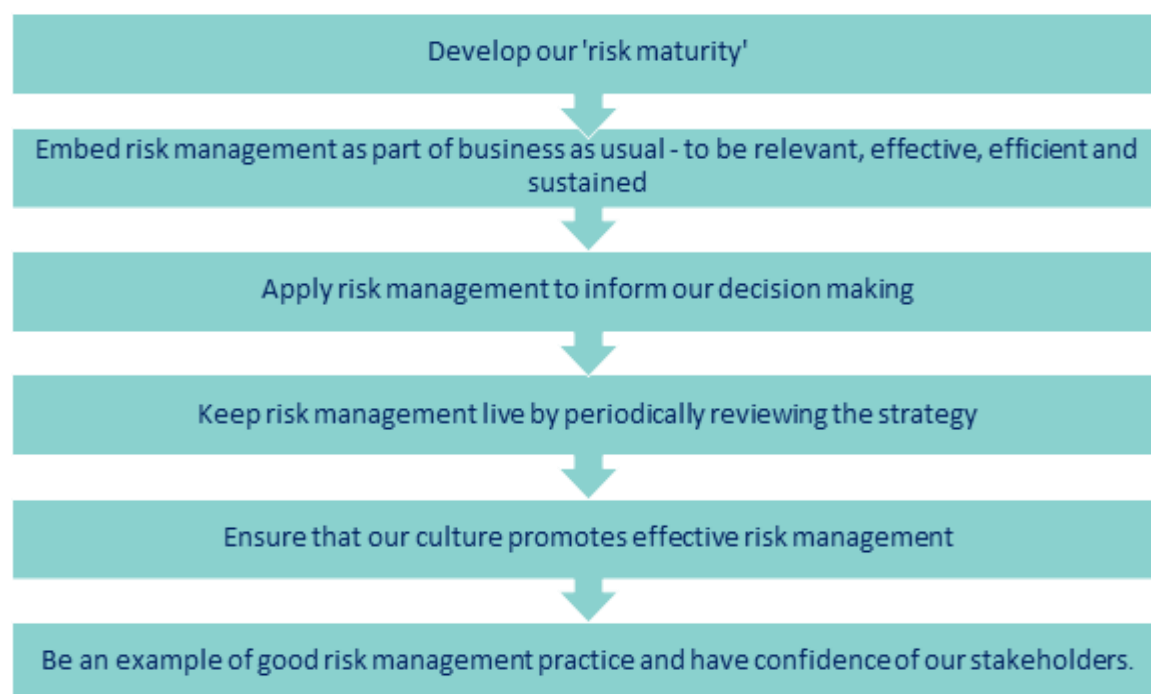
Develop our 'risk maturity'

Embed risk management as part of business as usual - to be relevant, effective, efficient and sustained

Apply risk management to inform our decision making

Keep risk management live by periodically reviewing the strategy

Ensure that our culture promotes effective risk management

Be an example of good risk management practice and have confidence of our stakeholders.